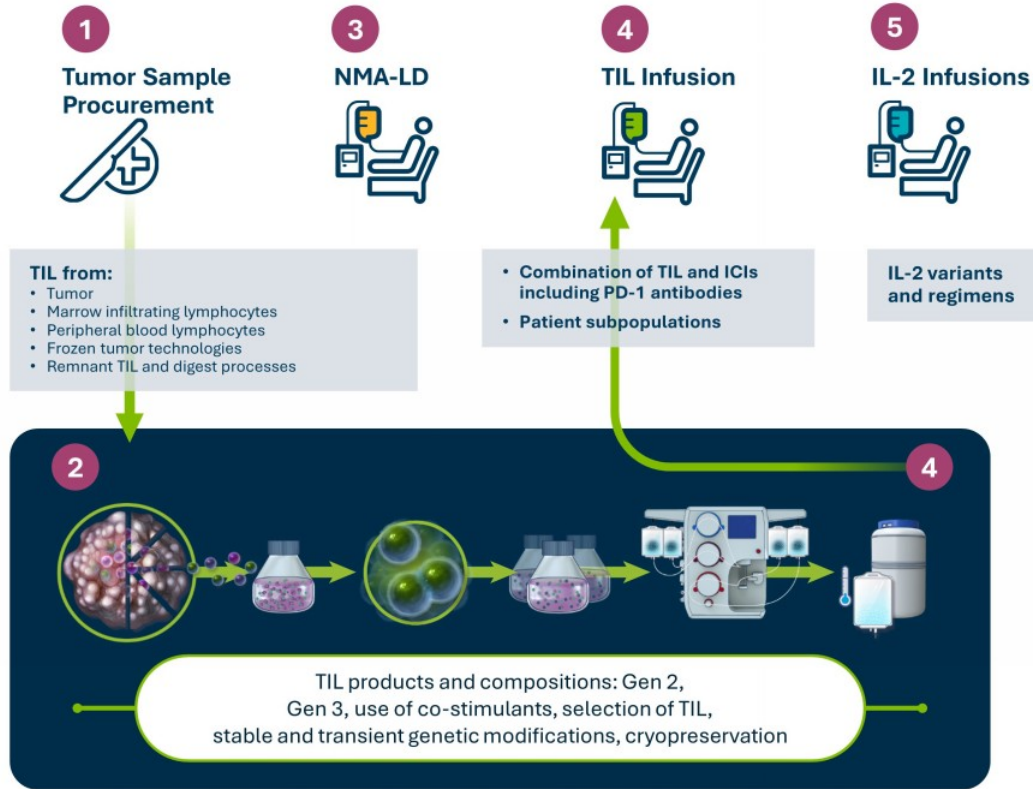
1
Tumor Sample Procurement

3
NMA-LD

4
TIL Infusion

5
IL-2 Infusions

TIL from:
- Tumor
- Marrow infiltrating lymphocytes
- Peripheral blood lymphocytes
- Frozen tumor technologies
- Remnant TIL and digest processes

- Combination of TIL and ICIs including PD-1 antibodies
- Patient subpopulations

IL-2 variants and regimens

2

4

TIL products and compositions: Gen 2, Gen 3, use of co-stimulants, selection of TIL, stable and transient genetic modifications, cryopreservation